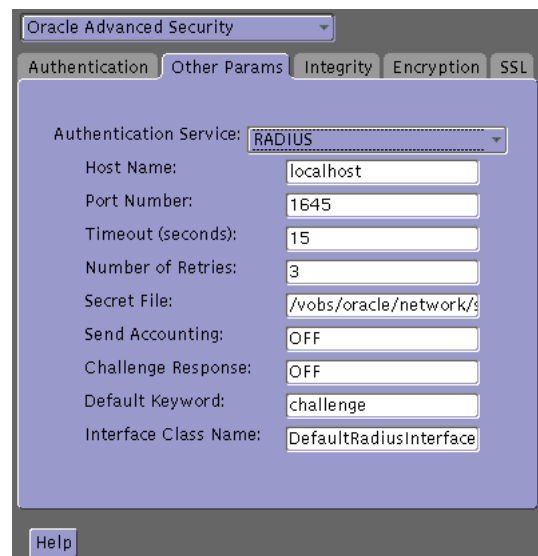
Oracle Advanced Security

Authentication | Other Params | Integrity | Encryption | SSL

Authentication Service: RADIUS

Host Name: localhost

Port Number: 1645

Timeout (seconds): 15

Number of Retries: 3

Secret File: /vobs/oracle/network/s

Send Accounting: OFF

Challenge Response: OFF

Default Keyword: challenge

Interface Class Name: DefaultRadiusInterface

Help